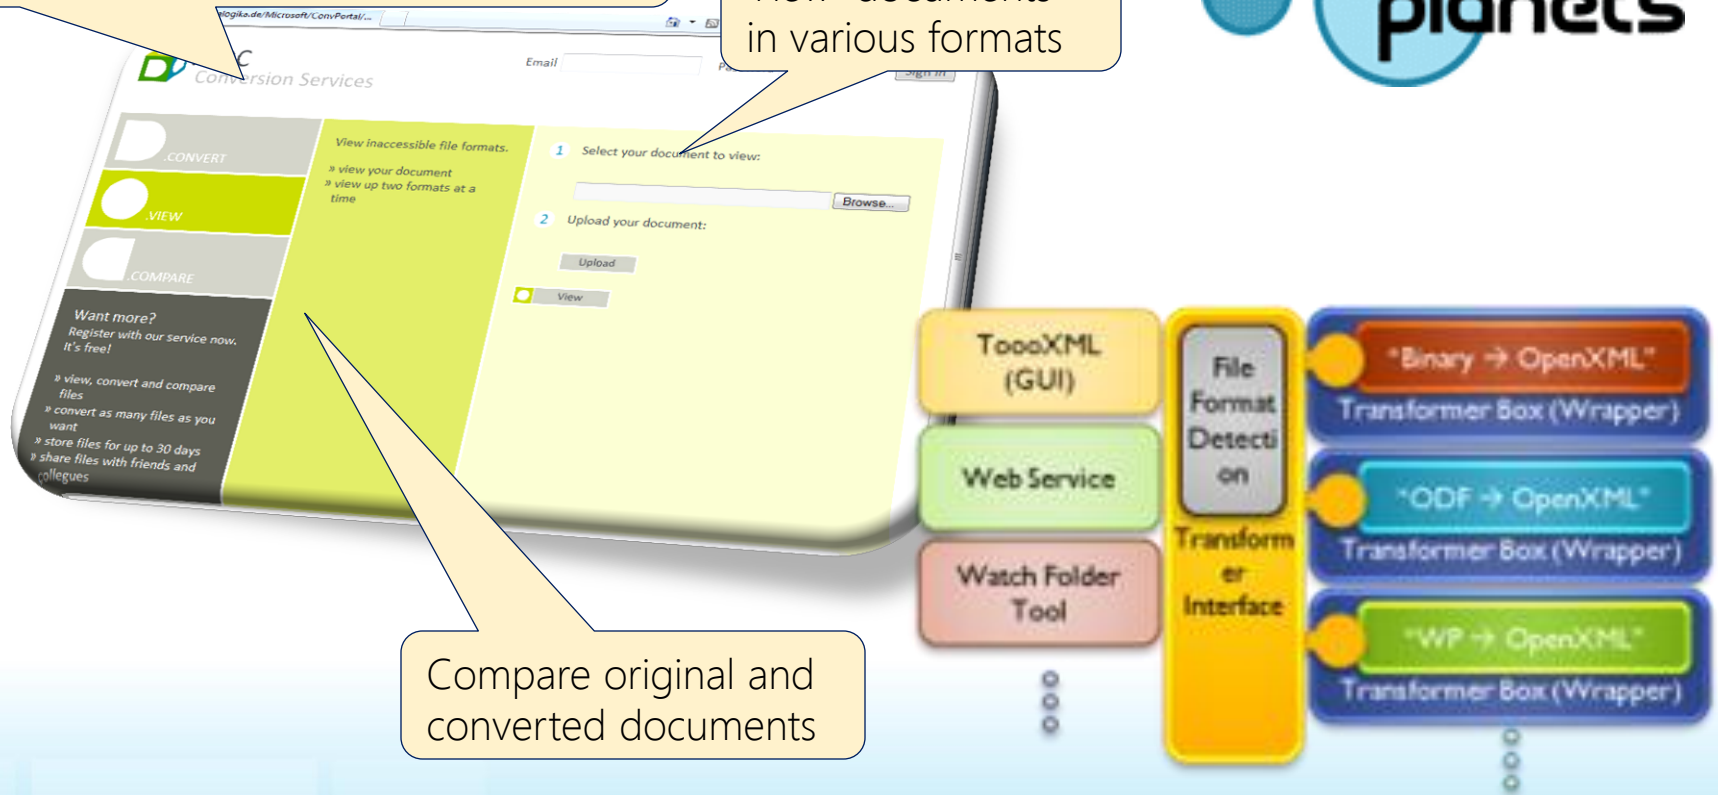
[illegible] documents in various formats

planets

elogika.de/Microsoft/ConvPortal/...

C Conversion Services

Email

Pa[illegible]

Sign in

.CONVERT

.VIEW

.COMPARE

Want more? Register with our service now. It's free!

» view, convert and compare files
» convert as many files as you want
» store files for up to 30 days
» share files with friends and collegues

View inaccessible file formats.

» view your document
» view up two formats at a time

1 Select your document to view:

Browse...

2 Upload your document:

Upload

View

ToooXML (GUI)

Web Service

Watch Folder Tool

File Format Detection

Transformer Interface

"Binary → OpenXML"
Transformer Box (Wrapper)

"ODF → OpenXML"
Transformer Box (Wrapper)

"WP → OpenXML"
Transformer Box (Wrapper)

Compare original and converted documents